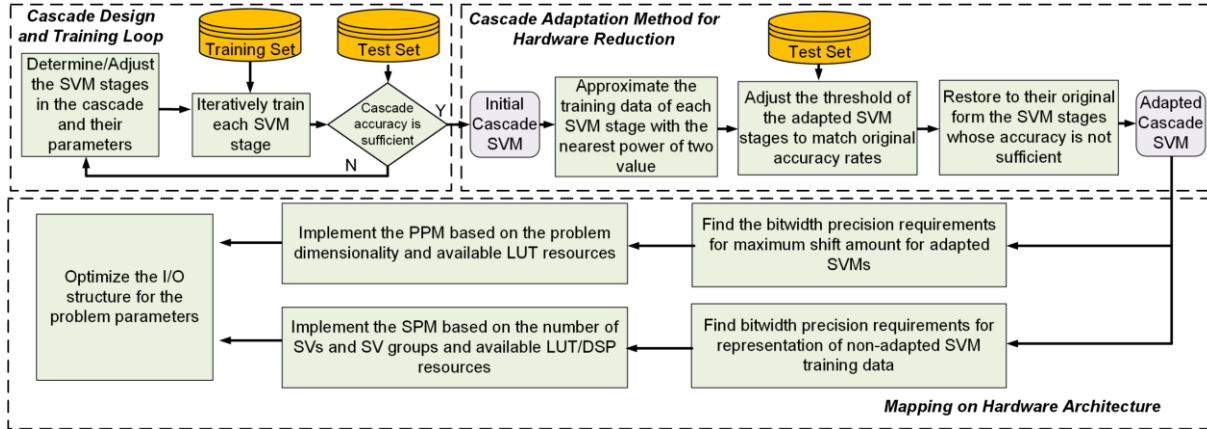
Cascade Design and Training Loop

Training Set

Test Set

Determine/Adjust the SVM stages in the cascade and their parameters

Iteratively train each SVM stage

Cascade accuracy is sufficient

Y

N

Cascade Adaptation Method for Hardware Reduction

Test Set

Initial Cascade SVM

Approximate the training data of each SVM stage with the nearest power of two value

Adjust the threshold of the adapted SVM stages to match original accuracy rates

Restore to their original form the SVM stages whose accuracy is not sufficient

Adapted Cascade SVM

Find the bitwidth precision requirements for maximum shift amount for adapted SVMs

Implement the PPM based on the problem dimensionality and available LUT resources

Optimize the I/O structure for the problem parameters

Find bitwidth precision requirements for representation of non-adapted SVM training data

Implement the SPM based on the number of SVs and SV groups and available LUT/DSP resources

Mapping on Hardware Architecture